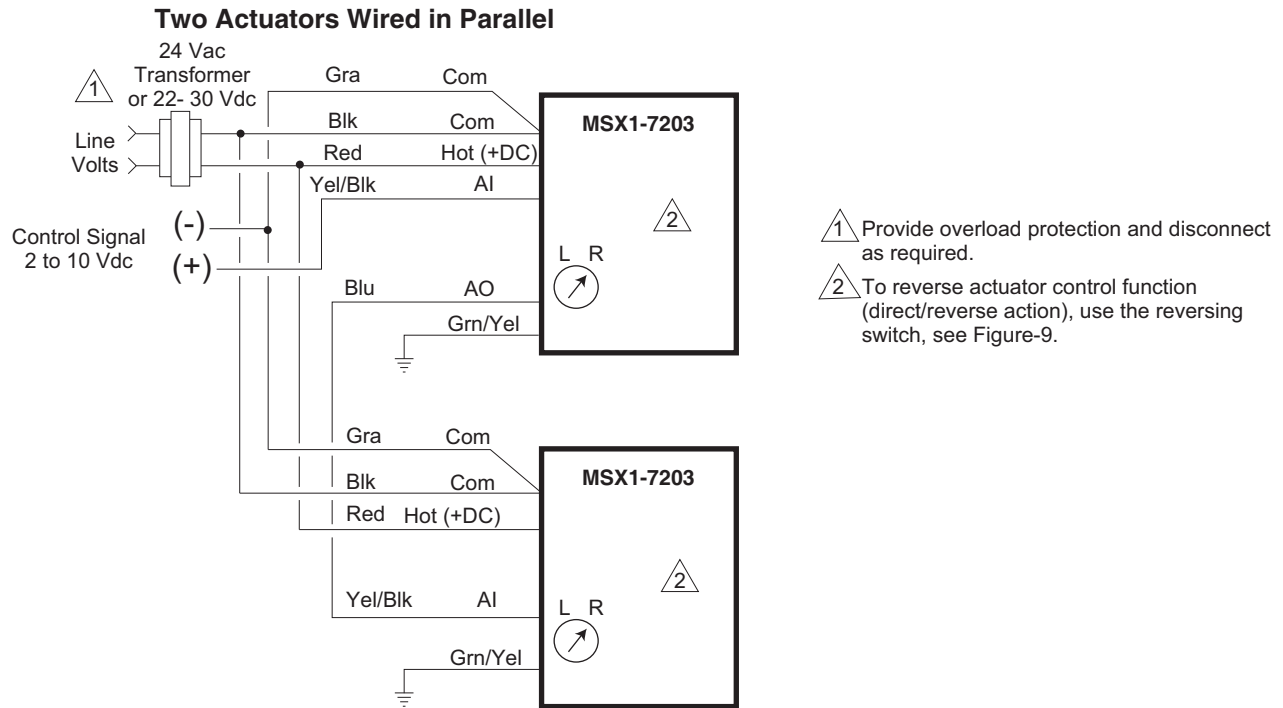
Two Actuators Wired in Parallel

1 24 Vac Transformer or 22- 30 Vdc

Line Volts

Gra Com
Blk Com
Red Hot (+DC)
Yel/Blk AI

MSX1-7203

2

Control Signal 2 to 10 Vdc

(-)
(+)

L R

Blu AO
Grn/Yel

Gra Com
Blk Com
Red Hot (+DC)

MSX1-7203

2

Yel/Blk AI

L R

Grn/Yel

1 Provide overload protection and disconnect as required.

2 To reverse actuator control function (direct/reverse action), use the reversing switch, see Figure-9.